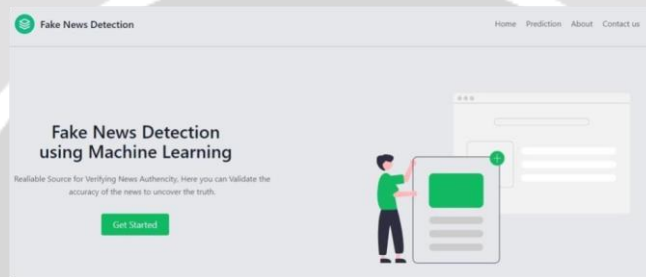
Fake News Detection

Home Prediction About Contact us

Fake News Detection using Machine Learning

Realiable Source for Verifying News Authencity, Here you can Validate the accuracy of the news to uncover the truth.

Get Started